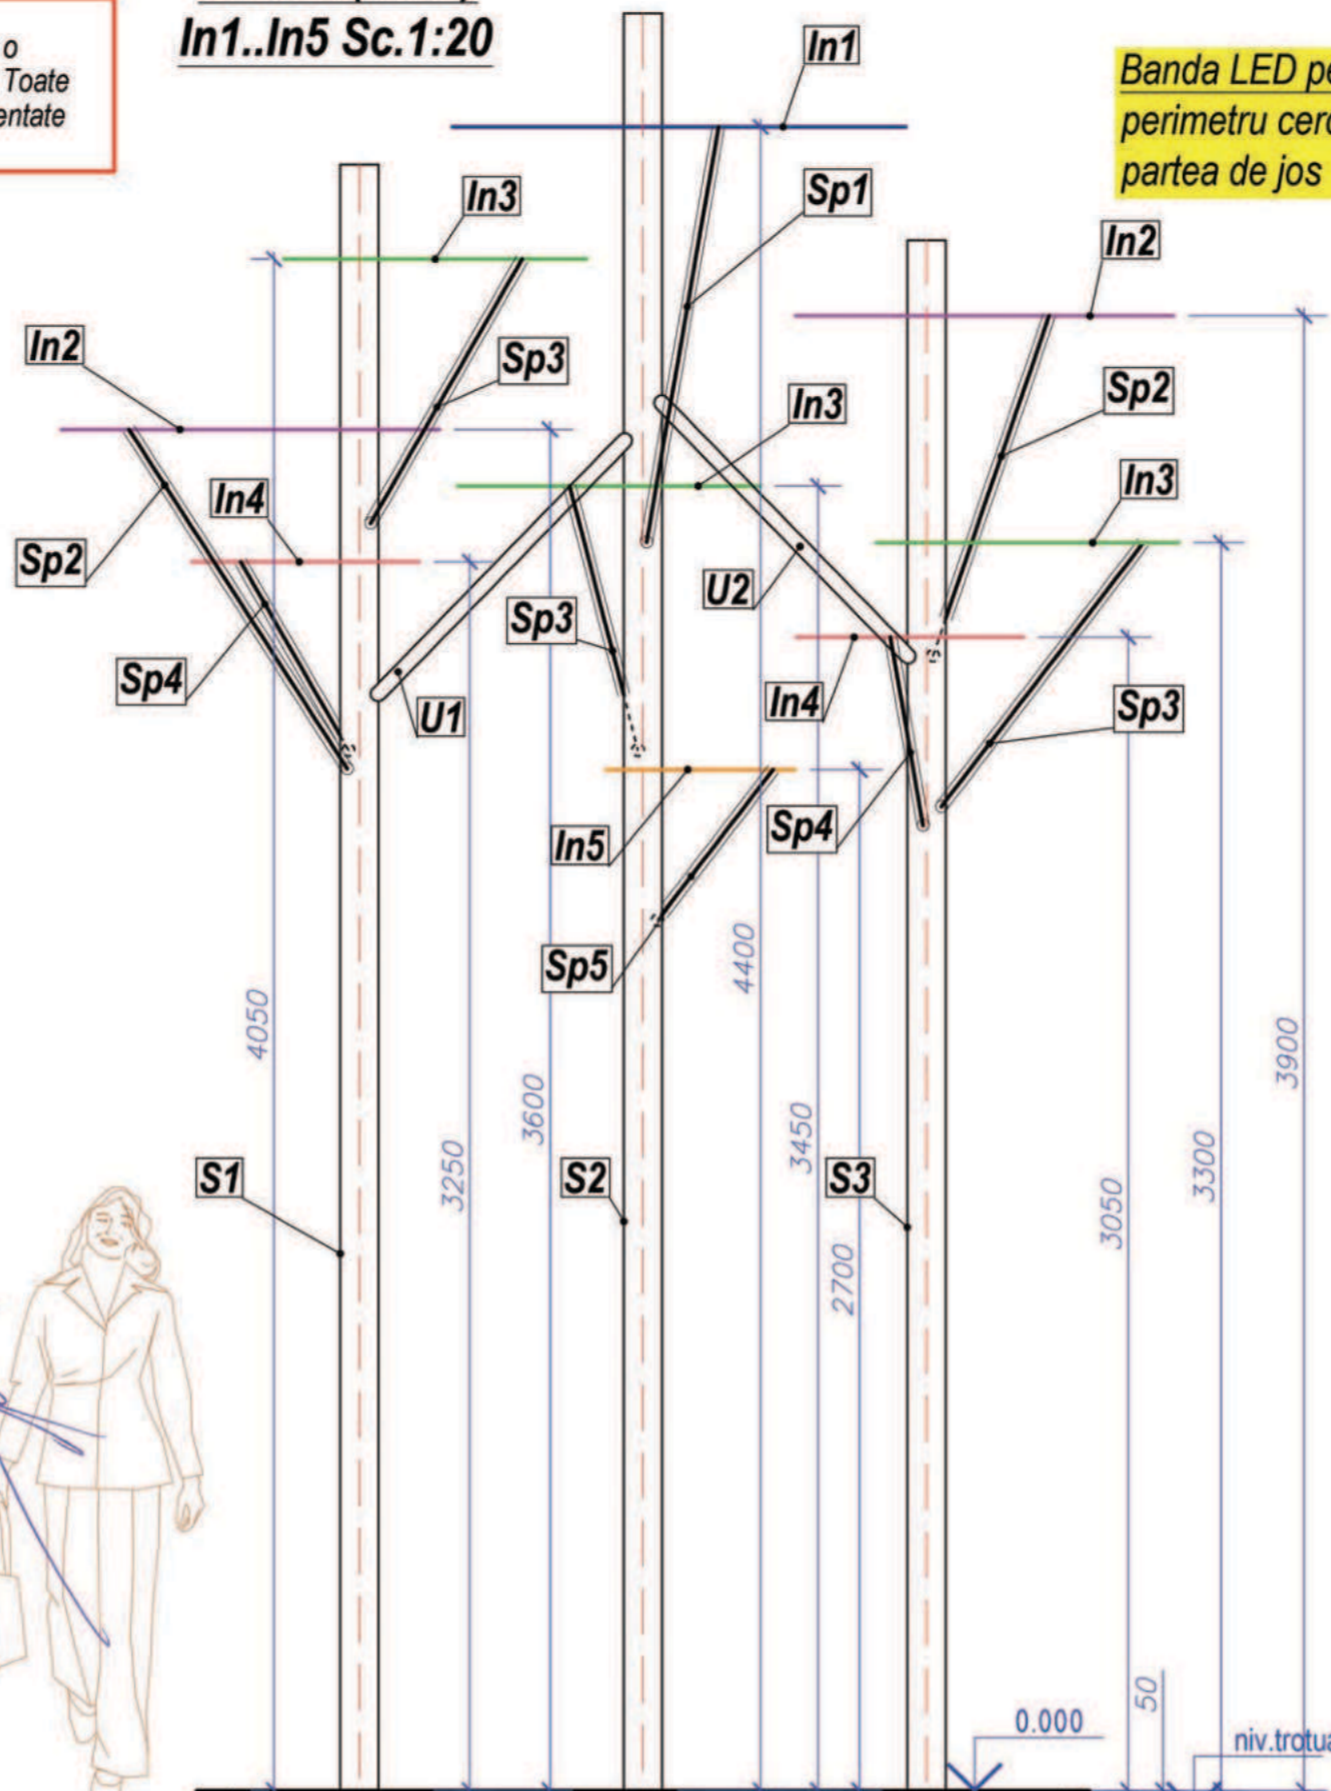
o
Toate
entate

In1..In5 Sc.1:20

Banda LED pe
perimetru cerc
partea de jos

In1
Sp1
In3
In2
Sp3
Sp2
In2
Sp2
In3
In3
In4
Sp2
U2
Sp3
Sp4
U1
In4
Sp3
In5
Sp4
Sp5
4400
4050
3600
3900
3250
3450
S1
S2
S3
3300
3050
2700
50
0.000
niv.trotua